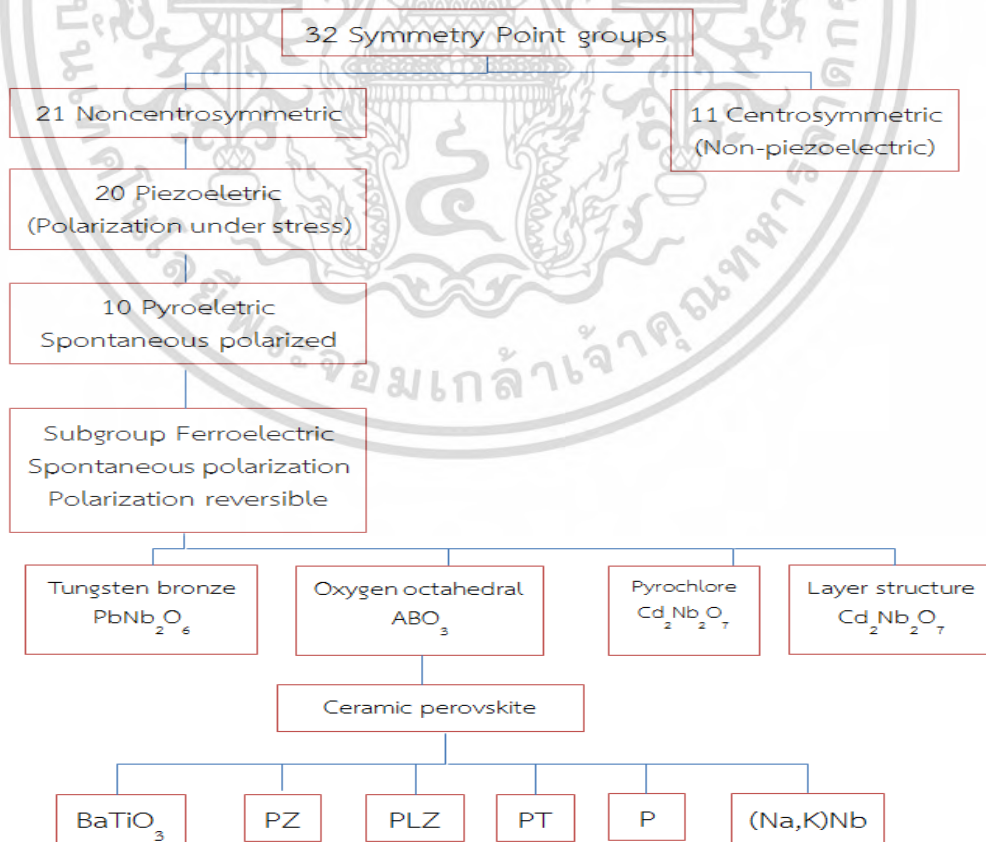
32 Symmetry Point groups

21 Noncentrosymmetric

11 Centrosymmetric (Non-piezoelectric)

20 Piezoeletric (Polarization under stress)

10 Pyroeletric Spontaneous polarized

Subgroup Ferroelectric Spontaneous polarization Polarization reversible

Tungsten bronze $PbNb_2O_6$

Oxygen octahedral $ABO_3$

Pyrochlore $Cd_2Nb_2O_7$

Layer structure $Cd_2Nb_2O_7$

Ceramic perovskite

$BaTiO_3$

PZ

PLZ

PT

P

(Na,K)Nb

จอมเกล้าเจ้าคุณทหาร